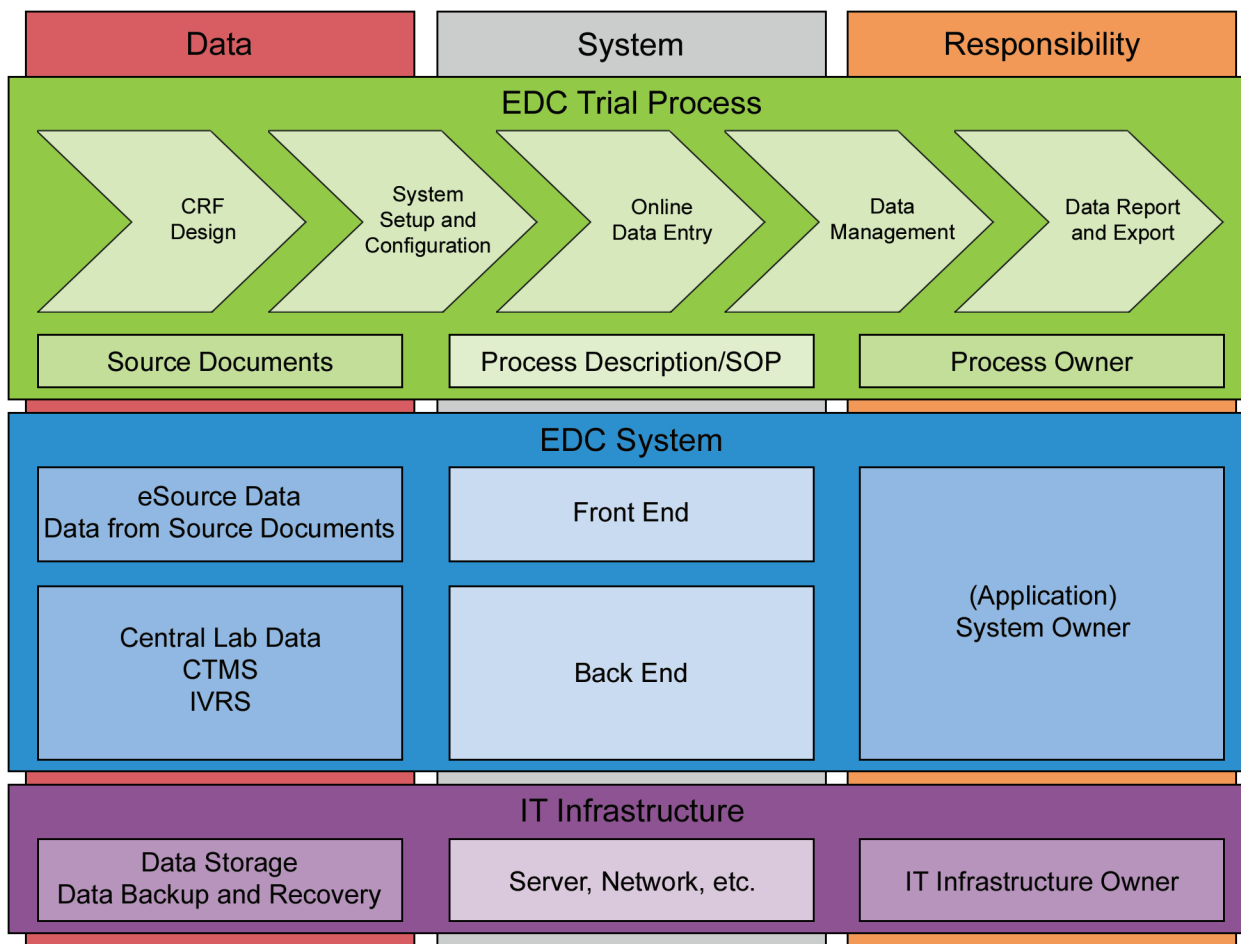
Data

System

Responsibility

EDC Trial Process

CRF Design

System Setup and Configuration

Online Data Entry

Data Management

Data Report and Export

Source Documents

Process Description/SOP

Process Owner

EDC System

eSource Data
Data from Source Documents

Front End

Central Lab Data
CTMS
IVRS

Back End

(Application)
System Owner

IT Infrastructure

Data Storage
Data Backup and Recovery

Server, Network, etc.

IT Infrastructure Owner